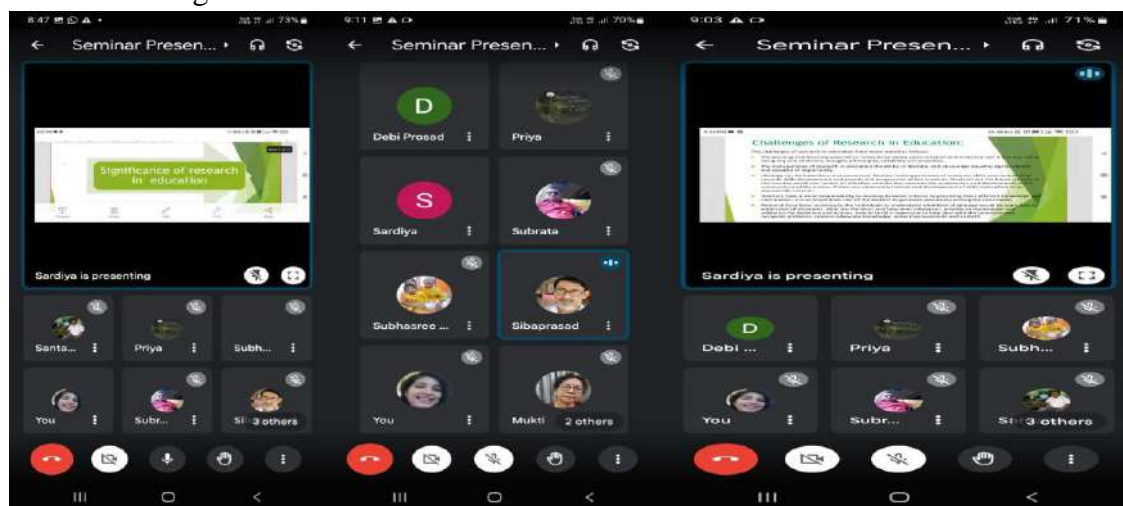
8:47 73%
← Seminar Presen...
Significance of research in education
Sardiya is presenting
Santa...
Priya
Subh...
You
Subr...
Si 3 others

9:11 70%
← Seminar Presen...
D
Debi Prosad
Priya
S
Sardiya
Subrata
Subhasree ...
Sibaprasad
You
Mukti 2 others

9:03 71%
← Seminar Presen...
Challenges of Research in Education:
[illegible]
Sardiya is presenting
D
Debi ...
Priya
Subh...
You
Subr...
Si 3 others